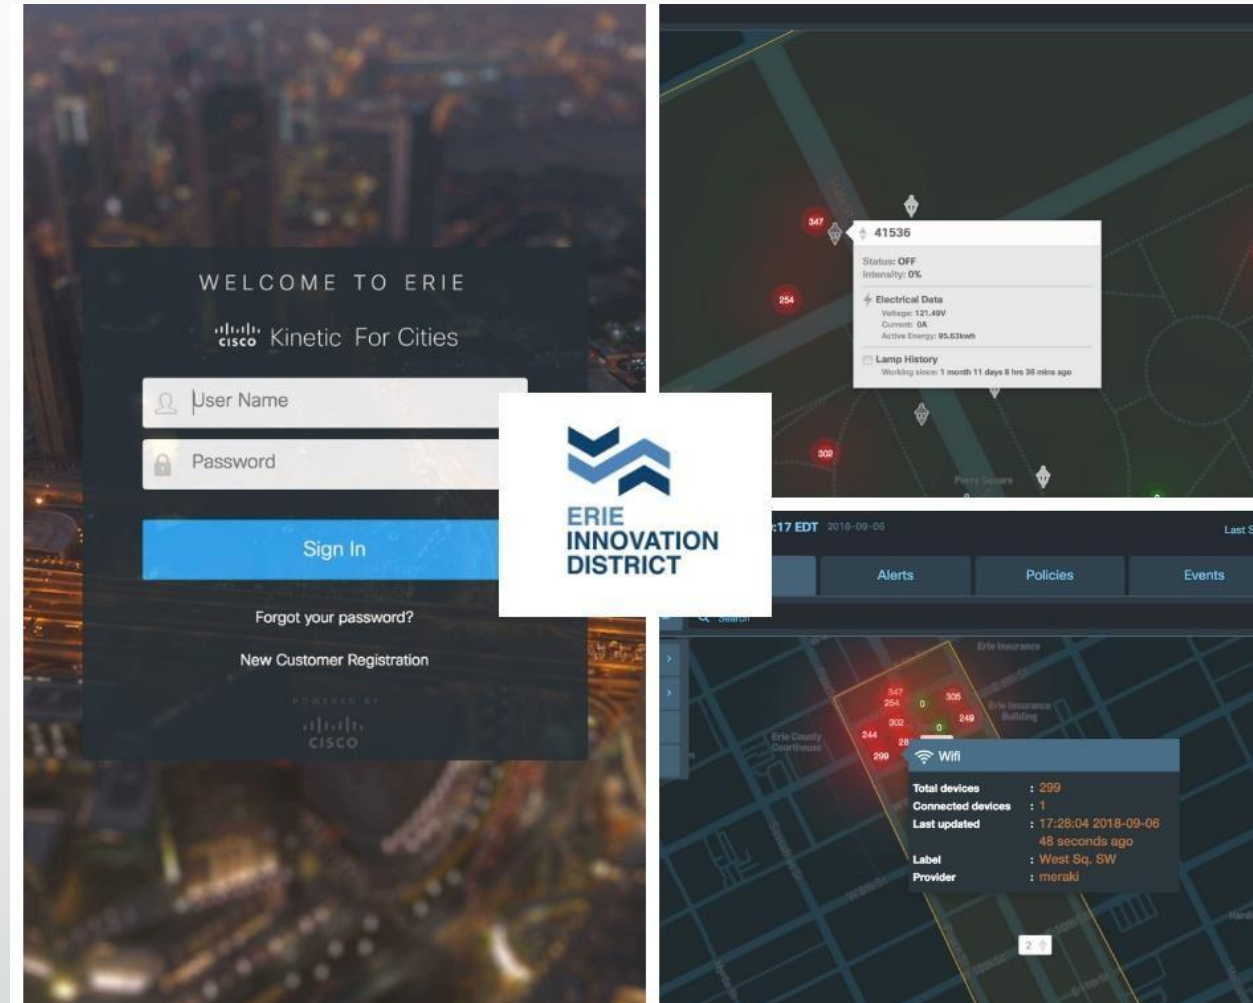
WELCOME TO ERIE

cisco Kinetic For Cities

User Name

Password

Sign In

Forgot your password?

New Customer Registration

POWERED BY
cisco

ERIE
INNOVATION
DISTRICT

347

41536

Status: OFF
Intensity: 0%

254

Electrical Data
Voltage: 121.49V
Current: 0A
Active Energy: 95.63kwh

Lamp History
Working since: 1 month 11 days 8 hrs 36 mins ago

302

Perry Square

:17 EDT 2018-09-06

Last S

Alerts

Policies

Events

Search

Erie Insurance

347
254
0
305
302
249
0
244
28
299

Erie County Courthouse

Erie Insurance Building

Wifi

| | |
|---|---|
| Total devices | : 299 |
| Connected devices | : 1 |
| Last updated | : 17:28:04 2018-09-06 48 seconds ago |
| Label | : West Sq. SW |
| Provider | : meraki |

2